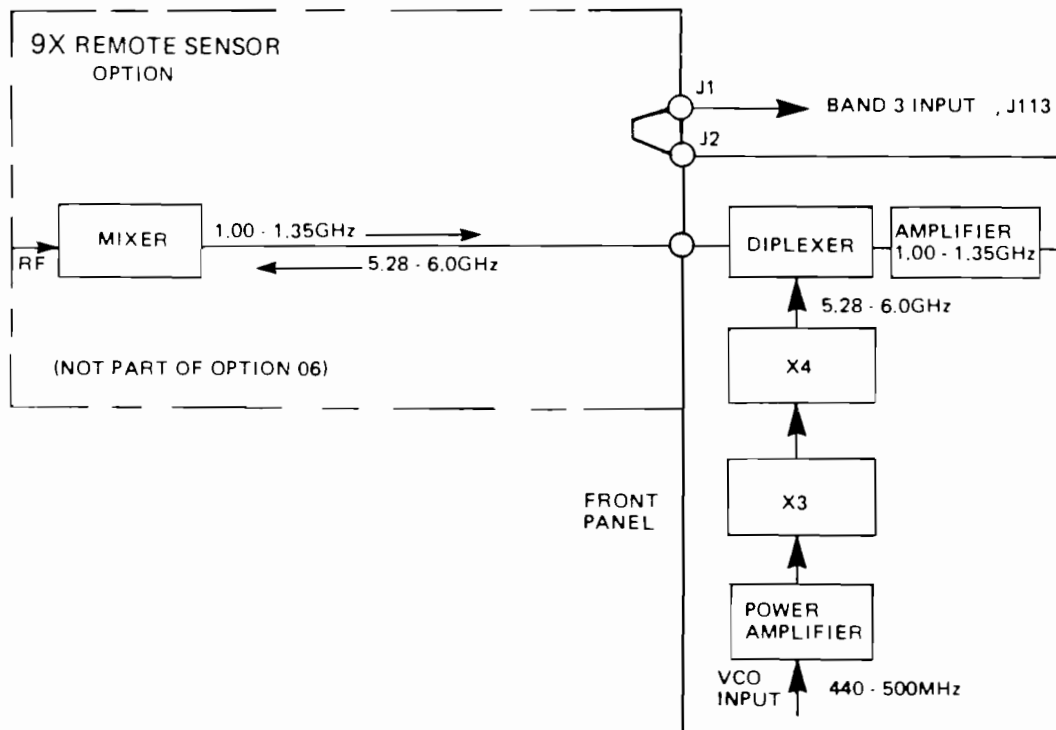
9X REMOTE SENSOR
OPTION

J1
BAND 3 INPUT , J113
J2

RF
MIXER
1.00 - 1.35GHz
5.28 - 6.0GHz

DIPLEXER
AMPLIFIER
1.00 - 1.35GHz

5.28 - 6.0GHz

(NOT PART OF OPTION 06)

X4

FRONT
PANEL

X3

POWER
AMPLIFIER

VCO
INPUT
440 - 500MHz